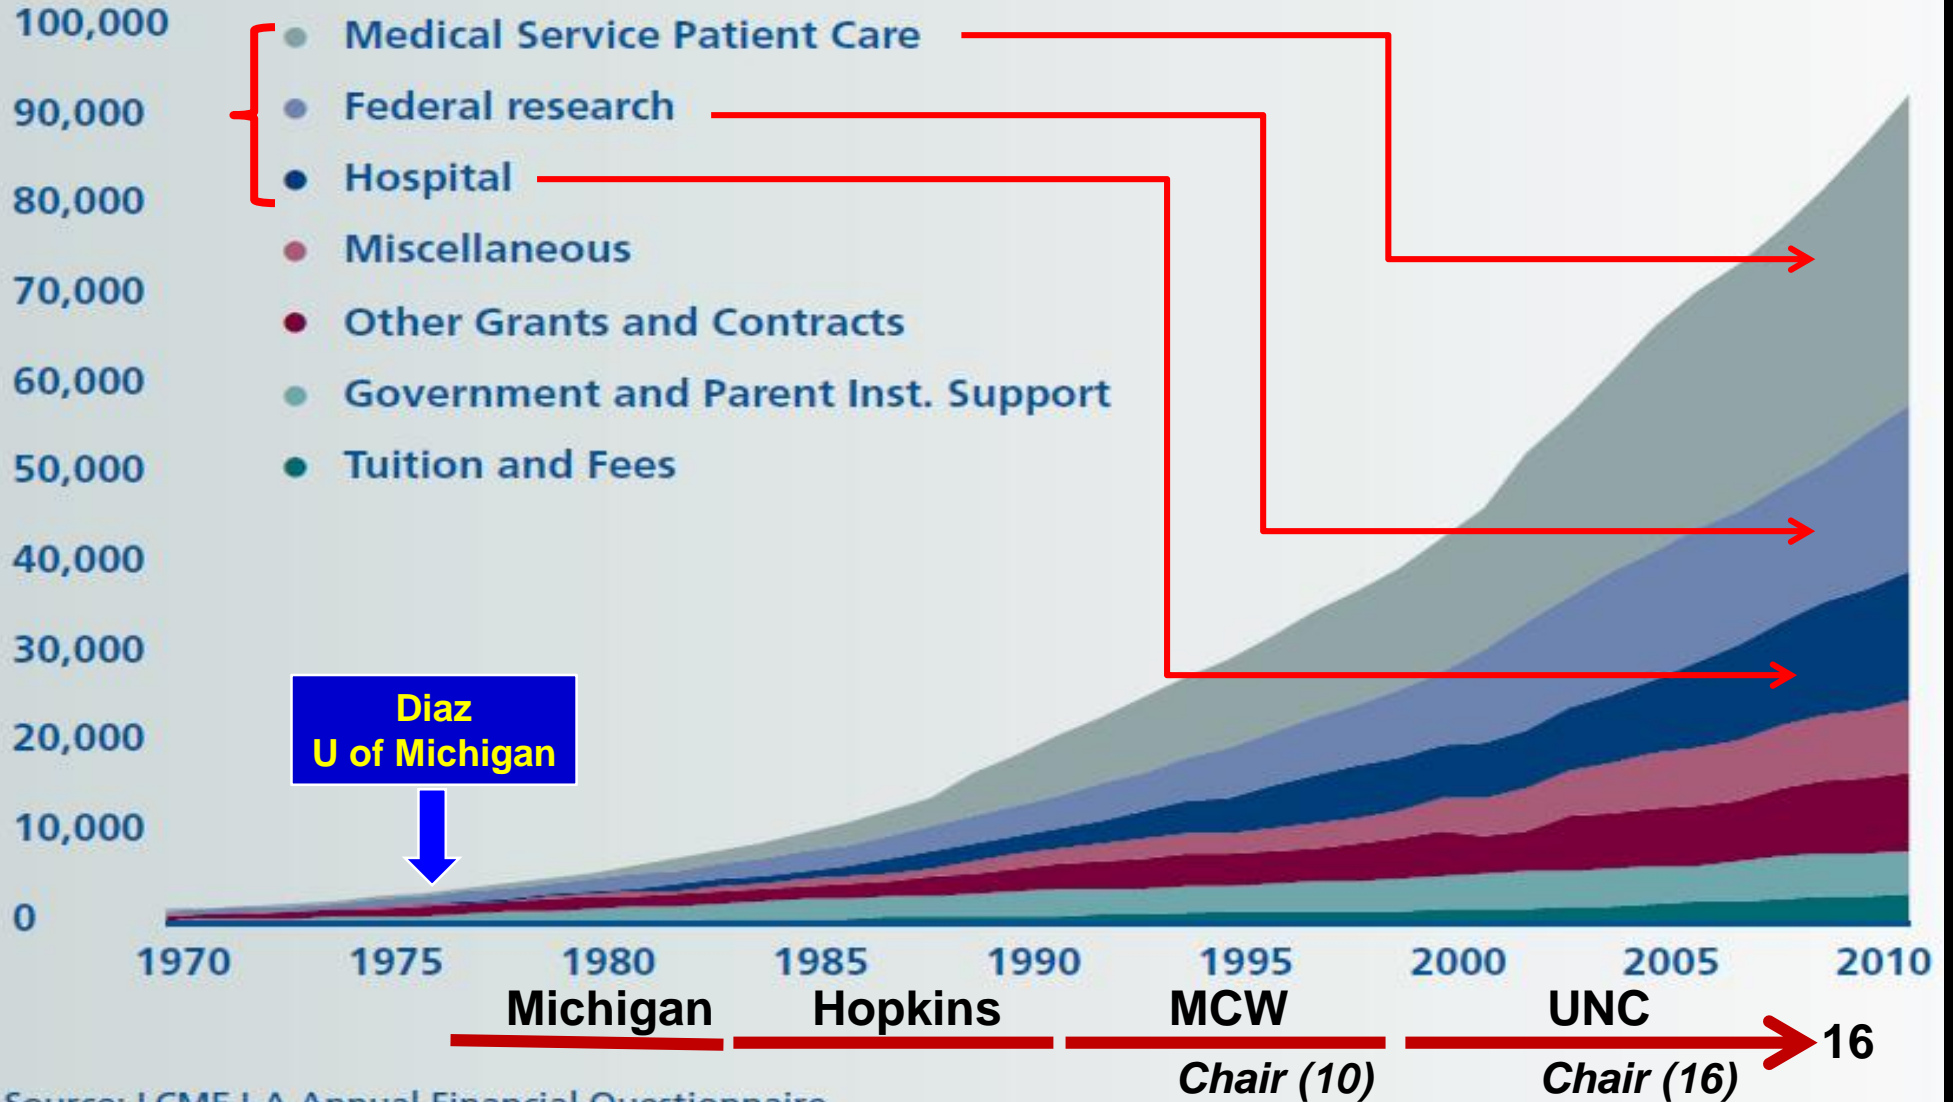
100,000
90,000
80,000
70,000
60,000
50,000
40,000
30,000
20,000
10,000
0

Medical Service Patient Care
Federal research
Hospital
Miscellaneous
Other Grants and Contracts
Government and Parent Inst. Support
Tuition and Fees

Diaz
U of Michigan

1970 1975 1980 1985 1990 1995 2000 2005 2010

Michigan
Hopkins
MCW
Chair (10)
UNC
Chair (16)
16

Source: LCME I-A Annual Financial Questionnaire